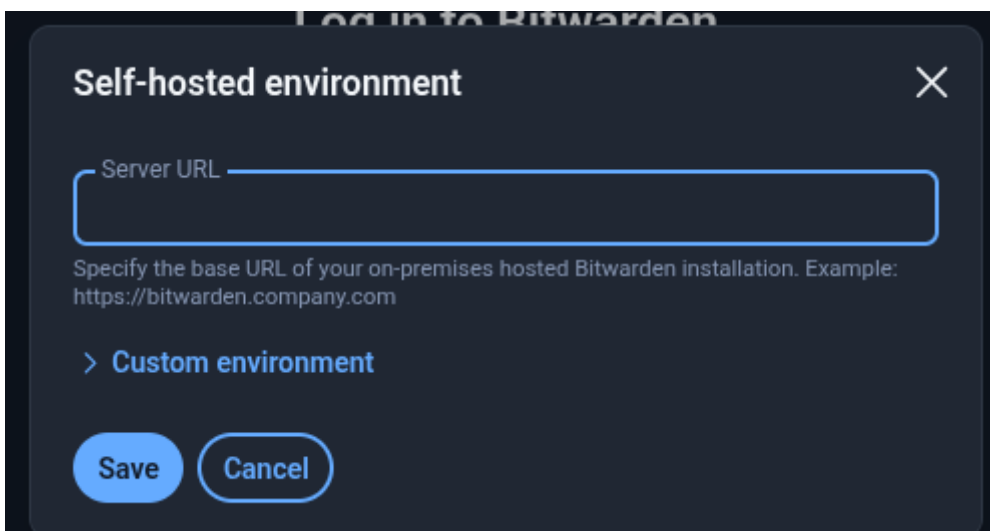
Log in to Bitwarden

Self-hosted environment

Server URL

Specify the base URL of your on-premises hosted Bitwarden installation. Example: https://bitwarden.company.com

> Custom environment

Save

Cancel